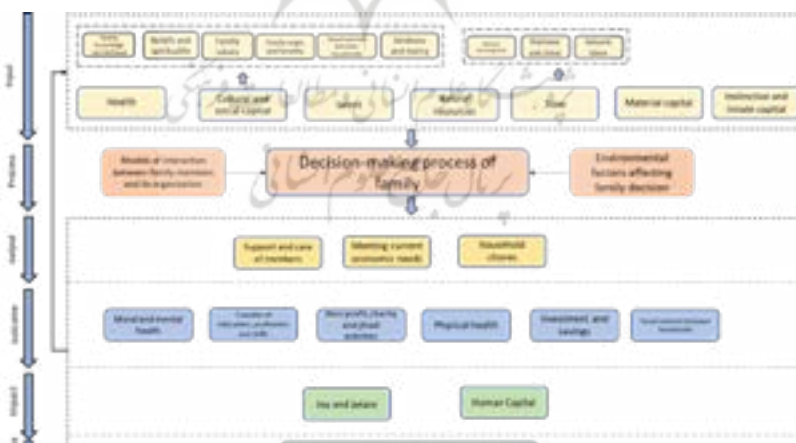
Input

Process

Output

Outcome

Impact

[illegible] | Beliefs and spirituality | Family values | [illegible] | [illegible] | Wisdom and living

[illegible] | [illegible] | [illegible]

Health | Cultural and social Capital | Talent | Natural resources | Time | Material capital | Instinctive and innate capital

Models of interaction between family members and its organization

Decision-making process of family

Environmental factors affecting family decision

Support and care of members

Meeting current economic needs

Household chores

Moral and mental health

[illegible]

Non-profit, charity and jihadi activities

Physical health

Investment and savings

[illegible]

Joy and peace

Human Capital